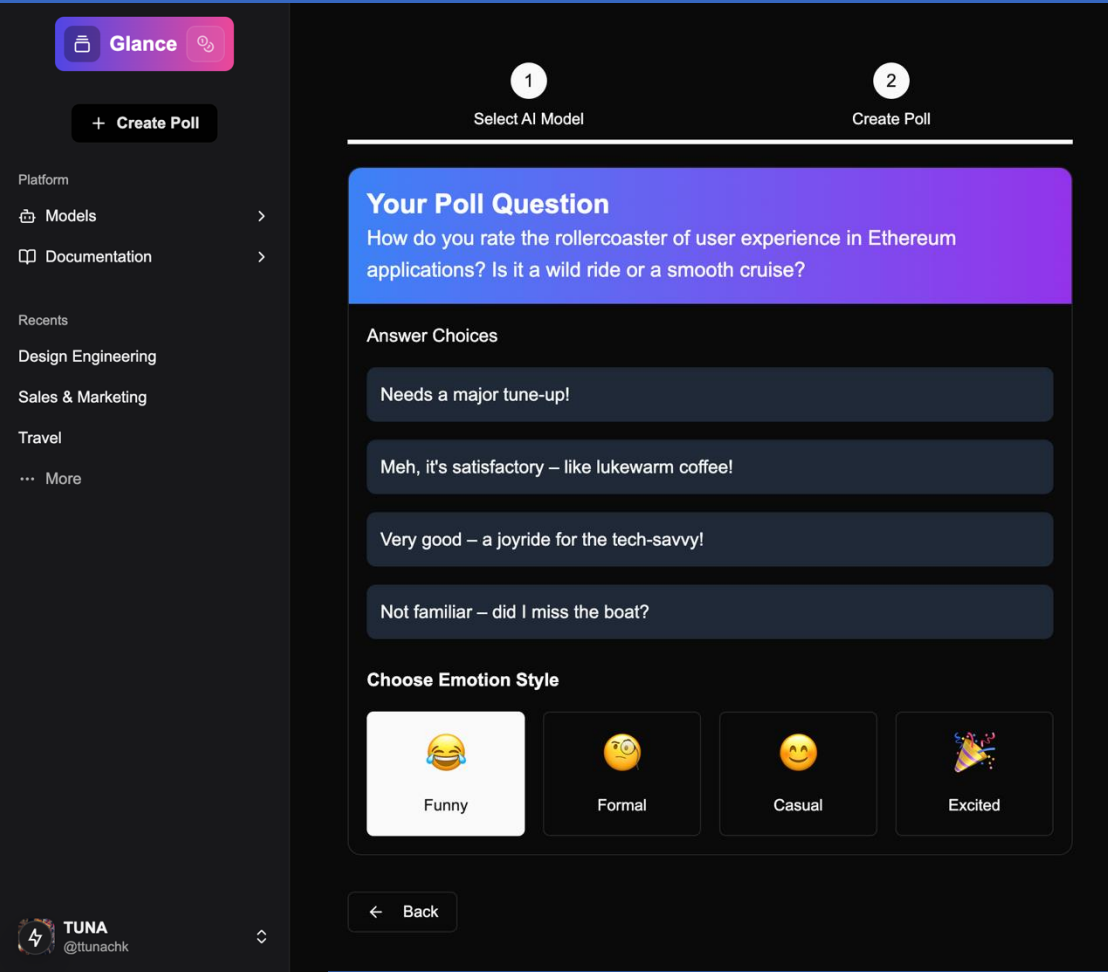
Glance

+ Create Poll

Platform

Models

Documentation

Recents

Design Engineering

Sales & Marketing

Travel

··· More

TUNA
@ttunachk

1
Select AI Model

2
Create Poll

Your Poll Question
How do you rate the rollercoaster of user experience in Ethereum applications? Is it a wild ride or a smooth cruise?

Answer Choices

Needs a major tune-up!

Meh, it's satisfactory – like lukewarm coffee!

Very good – a joyride for the tech-savvy!

Not familiar – did I miss the boat?

Choose Emotion Style

😂
Funny

🧐
Formal

😊
Casual

🎉
Excited

← Back